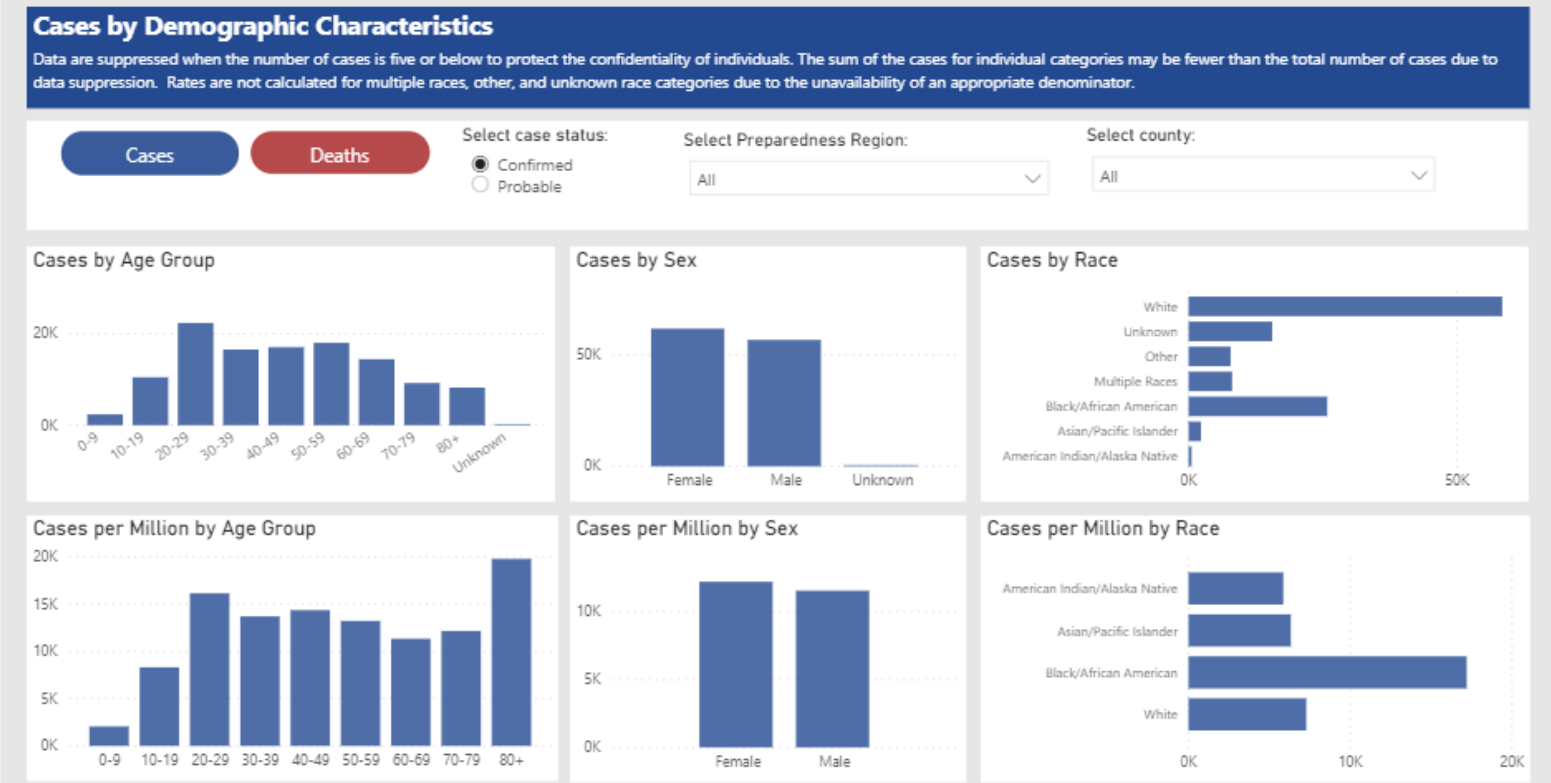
Cases by Demographic Characteristics

Data are suppressed when the number of cases is five or below to protect the confidentiality of individuals. The sum of the cases for individual categories may be fewer than the total number of cases due to data suppression. Rates are not calculated for multiple races, other, and unknown race categories due to the unavailability of an appropriate denominator.

Cases
Deaths
Select case status:
Confirmed
Probable
Select Preparedness Region:
All
Select county:
All

Cases by Age Group
20K
0K
0-9
10-19
20-29
30-39
40-49
50-59
60-69
70-79
80+
Unknown

Cases by Sex
50K
0K
Female
Male
Unknown

Cases by Race
White
Unknown
Other
Multiple Races
Black/African American
Asian/Pacific Islander
American Indian/Alaska Native
0K
50K

Cases per Million by Age Group
20K
15K
10K
5K
0K
0-9
10-19
20-29
30-39
40-49
50-59
60-69
70-79
80+

Cases per Million by Sex
10K
5K
0K
Female
Male

Cases per Million by Race
American Indian/Alaska Native
Asian/Pacific Islander
Black/African American
White
0K
10K
20K